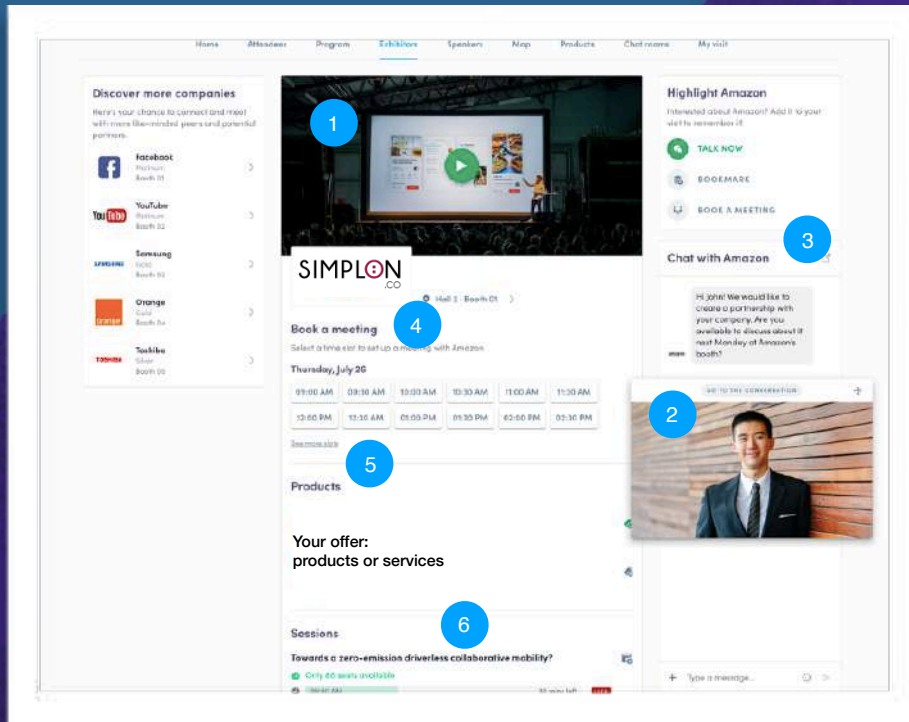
Home Attendees Program Exhibitors Speakers Map Products Chat rooms My visit

Discover more companies

Here's your chance to connect and meet with more like-minded peers and potential partners.

Facebook
Platinum
Booth 01

YouTube
Platinum
Booth 02

Samsung
Gold
Booth 03

Orange
Gold
Booth 04

Toshiba
Silver
Booth 05

1

SIMPLON
.CO

Hall 2 · Booth 01

Book a meeting

4

Select a time slot to set up a meeting with Amazon

Thursday, July 26

| 09:00 AM | 09:30 AM | 10:00 AM | 10:30 AM | 11:00 AM | 11:30 AM |
|---|---|---|---|---|---|
| 12:00 PM | 12:30 AM | 01:00 PM | 01:30 PM | 02:00 PM | 02:30 PM |

See more slots

5

Products

Your offer:
products or services

6

Sessions

Towards a zero-emission driverless collaborative mobility?

Only 60 seats available

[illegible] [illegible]

Highlight Amazon

Interested about Amazon? Add it to your visit to remember it.

TALK NOW

BOOKMARK

BOOK A MEETING

3

Chat with Amazon

Hi John! We would like to create a partnership with your company. Are you available to discuss about it next Monday at Amazon's booth?

GO TO THE CONVERSATION

2

Type a message...